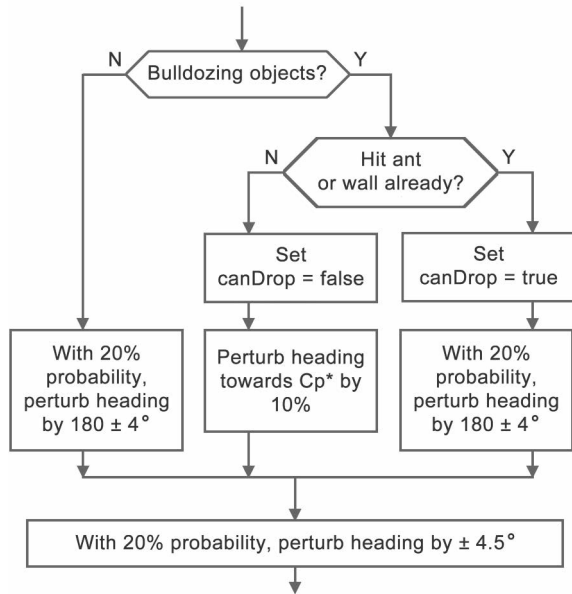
N

Bulldozing objects?

Y

N

Hit ant or wall already?

Y

Set canDrop = false

Set canDrop = true

With 20% probability, perturb heading by 180 ± 4°

Perturb heading towards Cp* by 10%

With 20% probability, perturb heading by 180 ± 4°

With 20% probability, perturb heading by ± 4.5°